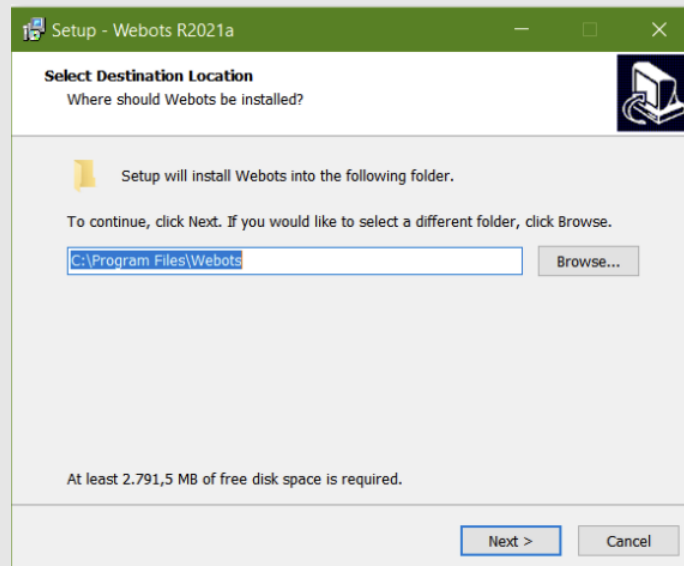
Setup - Webots R2021a

Select Destination Location
Where should Webots be installed?

Setup will install Webots into the following folder.

To continue, click Next. If you would like to select a different folder, click Browse.

C:\Program Files\Webots

Browse...

At least 2.791,5 MB of free disk space is required.

Next >

Cancel